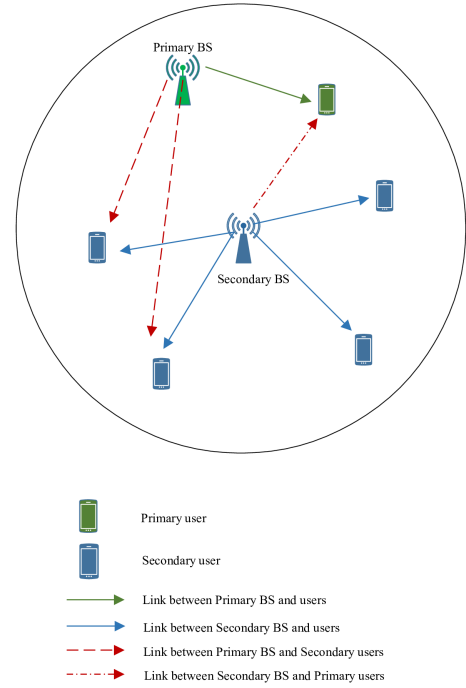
Primary BS

Secondary BS

Primary user

Secondary user

Link between Primary BS and users

Link between Secondary BS and users

Link between Primary BS and Secondary users

Link between Secondary BS and Primary users